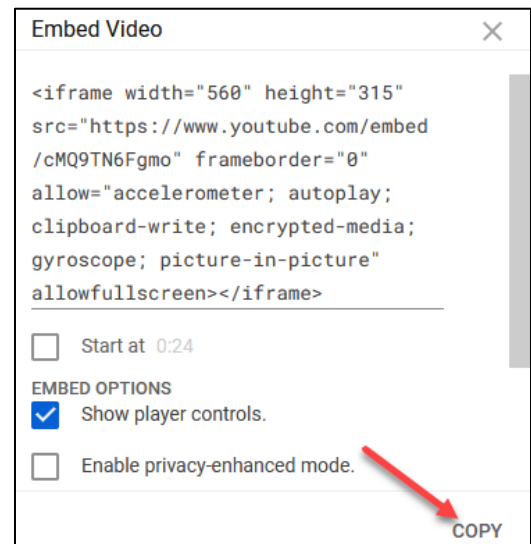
Embed Video

<iframe width="560" height="315" src="https://www.youtube.com/embed/cMQ9TN6Fgmo" frameborder="0" allow="accelerometer; autoplay; clipboard-write; encrypted-media; gyroscope; picture-in-picture" allowfullscreen></iframe>

Start at 0:24

EMBED OPTIONS

Show player controls.

Enable privacy-enhanced mode.

COPY